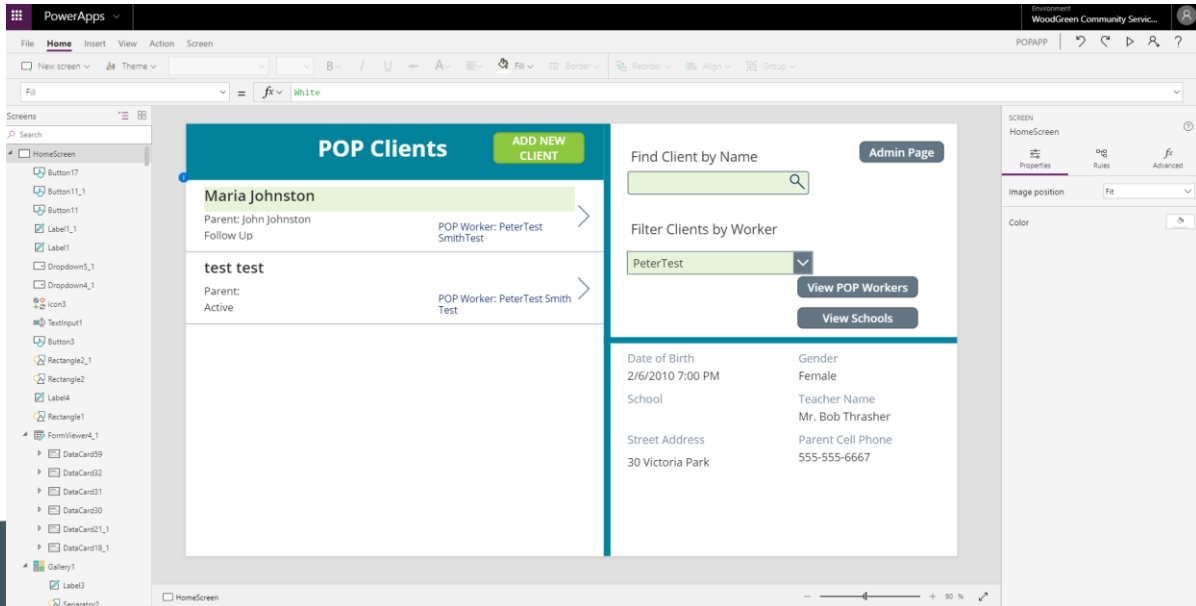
PowerApps

Environment
WoodGreen Community Servic...

File Home Insert View Action Screen

POPAPP

New screen Theme B / U A Fill Border Reorder Align Group

Fill = fx White

Screens

Search

HomeScreen
Button17
Button11_1
Button11
Label1_1
Label1
Dropdown5_1
Dropdown4_1
icon3
TextInput1
Button3
Rectangle2_1
Rectangle2
Label4
Rectangle1
FormViewer4_1
DataCard59
DataCard32
DataCard31
DataCard30
DataCard21_1
DataCard18_1
Gallery1
Label3
Separator2

POP Clients

ADD NEW CLIENT

Maria Johnston
Parent: John Johnston
Follow Up
POP Worker: PeterTest SmithTest

test test
Parent:
Active
POP Worker: PeterTest Smith Test

Find Client by Name

Admin Page

Filter Clients by Worker

PeterTest

View POP Workers

View Schools

Date of Birth
2/6/2010 7:00 PM

Gender
Female

School

Teacher Name
Mr. Bob Thrasher

Street Address
30 Victoria Park

Parent Cell Phone
555-555-6667

SCREEN
HomeScreen

Properties Rules Advanced

Image position Fit

Color

HomeScreen

90 %